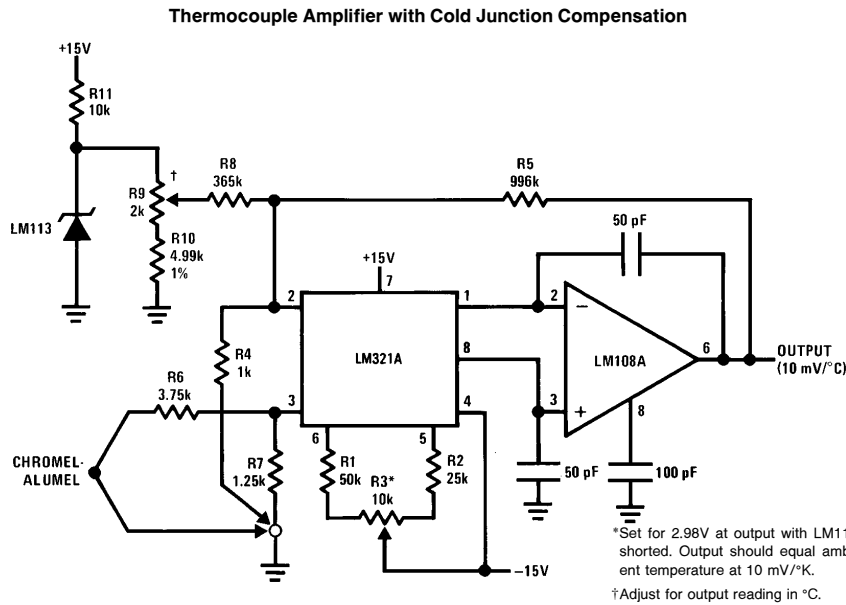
Thermocouple Amplifier with Cold Junction Compensation

+15V

R11
10k

LM113

R9
2k

†

R10
4.99k
1%

R8
365k

R5
996k

50 pF

+15V

7

2

1

2

LM321A

8

LM108A

6

OUTPUT
(10 mV/°C)

R4
1k

R6
3.75k

3

4

3

8

CHROMEL-
ALUMEL

R7
1.25k

6

5

R1
50k

R3*
10k

R2
25k

50 pF

100 pF

−15V

*Set for 2.98V at output with LM11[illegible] shorted. Output should equal amb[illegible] ent temperature at 10 mV/°K.

†Adjust for output reading in °C.